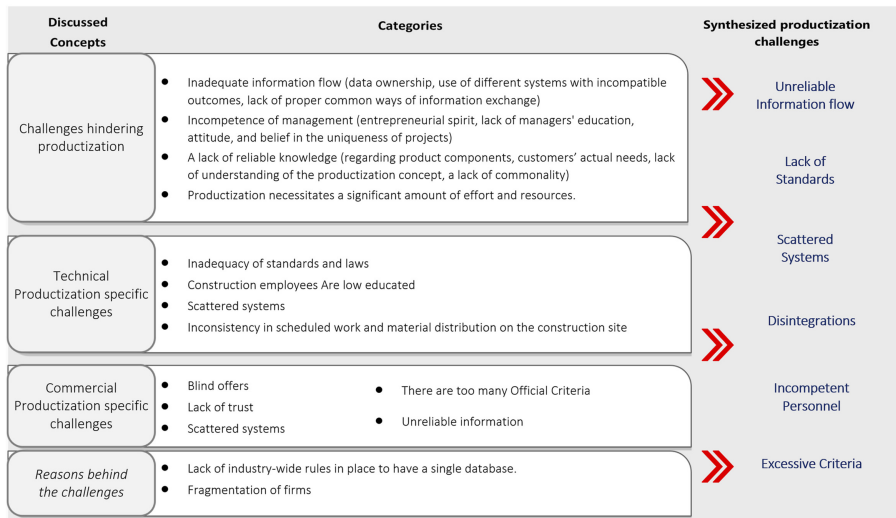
| Discussed Concepts | Categories | Synthesized productization challenges |
|---|---|---|
| Challenges hindering productization | • Inadequate information flow (data ownership, use of different systems with incompatible outcomes, lack of proper common ways of information exchange)<br>• Incompetence of management (entrepreneurial spirit, lack of managers' education, attitude, and belief in the uniqueness of projects)<br>• A lack of reliable knowledge (regarding product components, customers' actual needs, lack of understanding of the productization concept, a lack of commonality)<br>• Productization necessitates a significant amount of effort and resources. | Unreliable Information flow<br><br>Lack of Standards |
| Technical Productization specific challenges | • Inadequacy of standards and laws<br>• Construction employees Are low educated<br>• Scattered systems<br>• Inconsistency in scheduled work and material distribution on the construction site | Scattered Systems<br><br>Disintegrations |
| Commercial Productization specific challenges | • Blind offers<br>• Lack of trust<br>• Scattered systems<br>• There are too many Official Criteria<br>• Unreliable information | Incompetent Personnel |
| *Reasons behind the challenges* | • Lack of industry-wide rules in place to have a single database.<br>• Fragmentation of firms | Excessive Criteria |